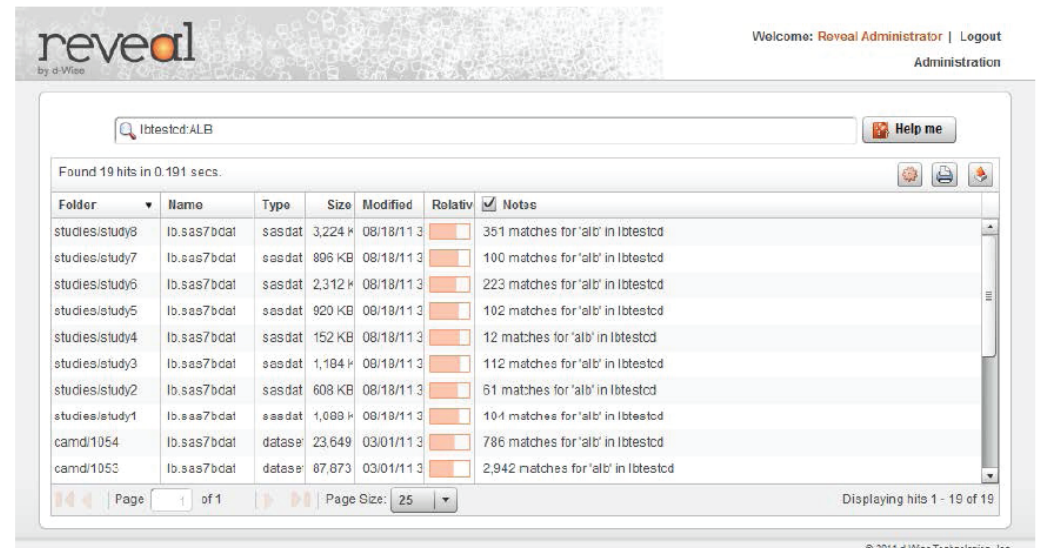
reveal
by d-Wise

Welcome: Reveal Administrator | Logout
Administration

lbtestcd:ALB

Help me

Found 19 hits in 0.191 secs.

| Folder | Name | Type | Size | Modified | Relativ | Notes |
|---|---|---|---|---|---|---|
| studies/study8 | lb.sas7bdat | sasdat | 3,224 K | 08/18/11 3 | | 351 matches for 'alb' in lbtestcd |
| studies/study7 | lb.sas7bdat | sasdat | 806 KB | 08/18/11 3 | | 100 matches for 'alb' in lbtestcd |
| studies/study6 | lb.sas7bdat | sasdat | 2,312 K | 08/18/11 3 | | 223 matches for 'alb' in lbtestcd |
| studies/study5 | lb.sas7bdat | sasdat | 920 KB | 08/18/11 3 | | 102 matches for 'alb' in lbtestcd |
| studies/study4 | lb.sas7bdat | sasdat | 152 KB | 08/18/11 3 | | 12 matches for 'alb' in lbtestcd |
| studies/study3 | lb.sas7bdat | sasdat | 1,184 K | 08/18/11 3 | | 112 matches for 'alb' in lbtestcd |
| studies/study2 | lb.sas7bdat | sasdat | 608 KB | 08/18/11 3 | | 61 matches for 'alb' in lbtestcd |
| studies/study1 | lb.sas7bdat | sasdat | 1,088 K | 08/18/11 3 | | 104 matches for 'alb' in lbtestcd |
| camd/1054 | lb.sas7bdat | datase | 23,649 | 03/01/11 3 | | 786 matches for 'alb' in lbtestcd |
| camd/1053 | lb.sas7bdat | datase | 87,873 | 03/01/11 3 | | 2,942 matches for 'alb' in lbtestcd |

Page 1 of 1 | Page Size: 25

Displaying hits 1 - 19 of 19

© 2011 d-Wise Technologies, Inc.